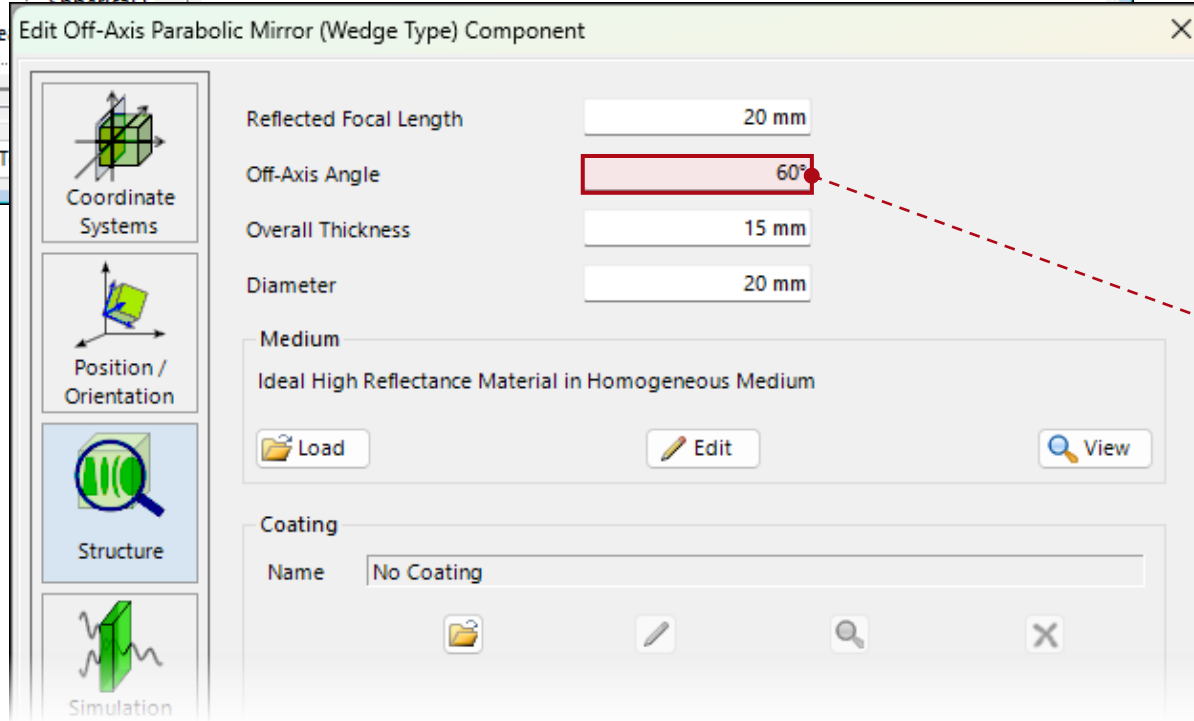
Edit Off-Axis Parabolic Mirror (Wedge Type) Component

Coordinate Systems

Position / Orientation

Structure

Simulation

Reflected Focal Length 20 mm

Off-Axis Angle 60°

Overall Thickness 15 mm

Diameter 20 mm

Medium

Ideal High Reflectance Material in Homogeneous Medium

Load

Edit

View

Coating

Name No Coating